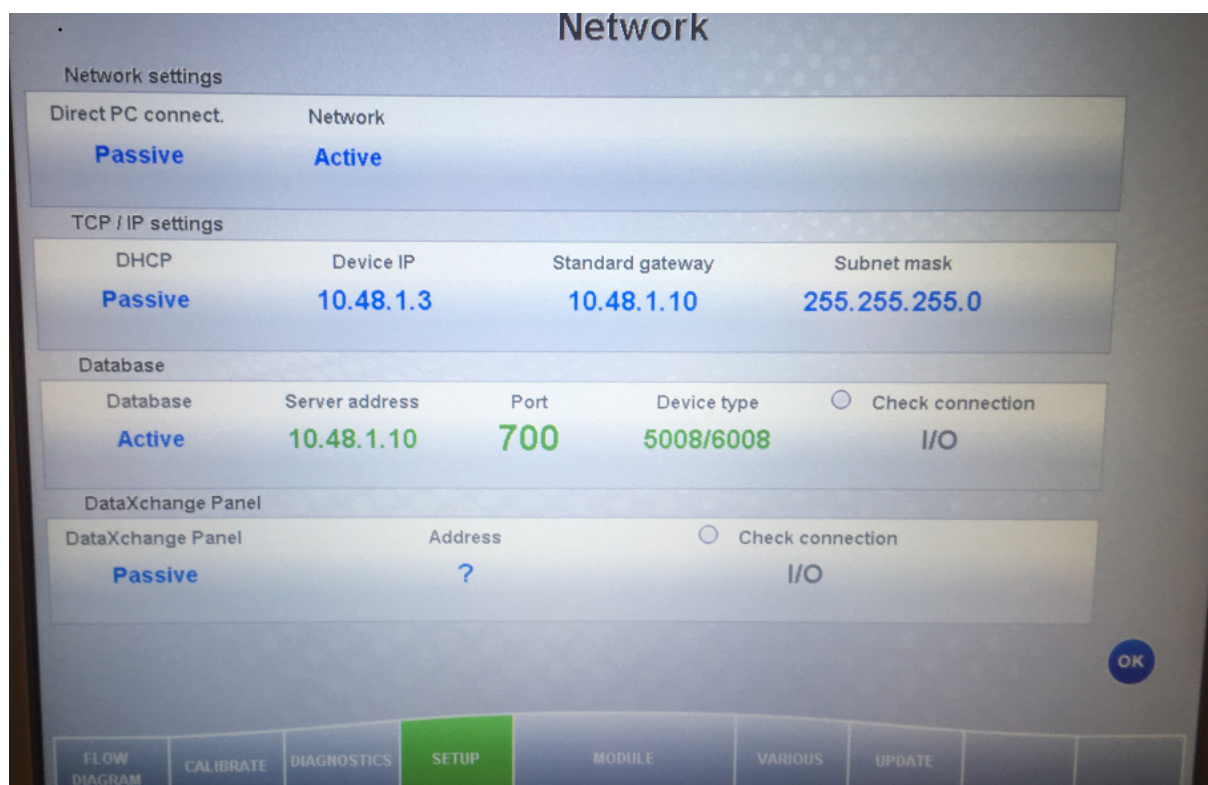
Network

Network settings

Direct PC connect. Network
Passive Active

TCP / IP settings

| DHCP | Device IP | Standard gateway | Subnet mask |
|---|---|---|---|
| Passive | 10.48.1.3 | 10.48.1.10 | 255.255.255.0 |

Database

| Database | Server address | Port | Device type | Check connection |
|---|---|---|---|---|
| Active | 10.48.1.10 | 700 | 5008/6008 | I/O |

DataXchange Panel

| DataXchange Panel | Address | Check connection |
|---|---|---|
| Passive | ? | I/O |

OK

FLOW DIAGRAM CALIBRATE DIAGNOSTICS SETUP MODULE VARIOUS UPDATE